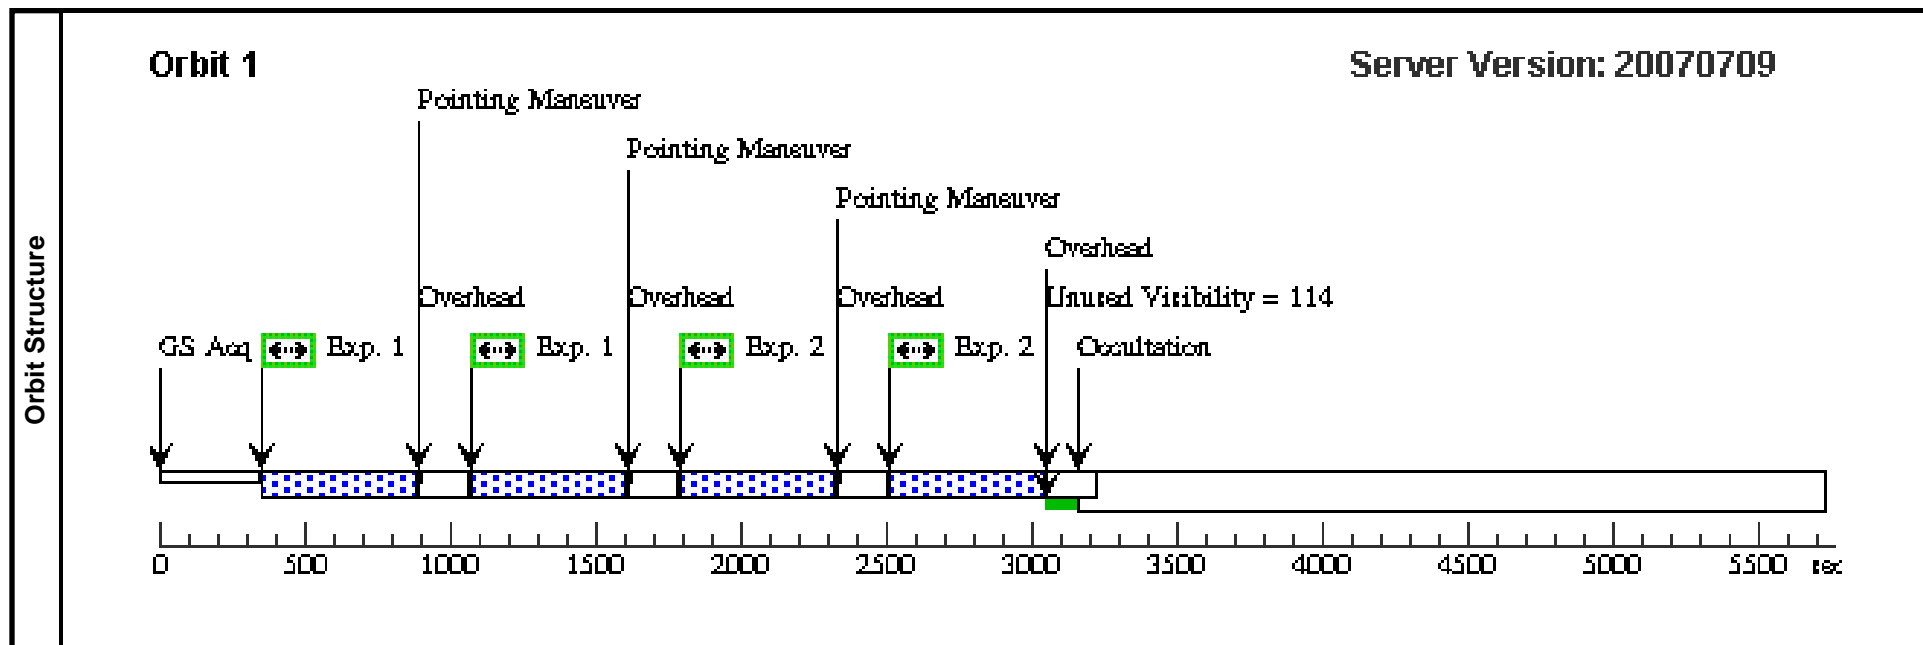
Orbit Structure

Orbit 1

Server Version: 20070709

Pointing Maneuver

Pointing Maneuver

Pointing Maneuver

Overhead

Overhead

Overhead

Overhead

Overhead

Unused Visibility = 114

GS Acq

Exp. 1

Exp. 1

Exp. 2

Exp. 2

Occultation

0 500 1000 1500 2000 2500 3000 3500 4000 4500 5000 5500 sec